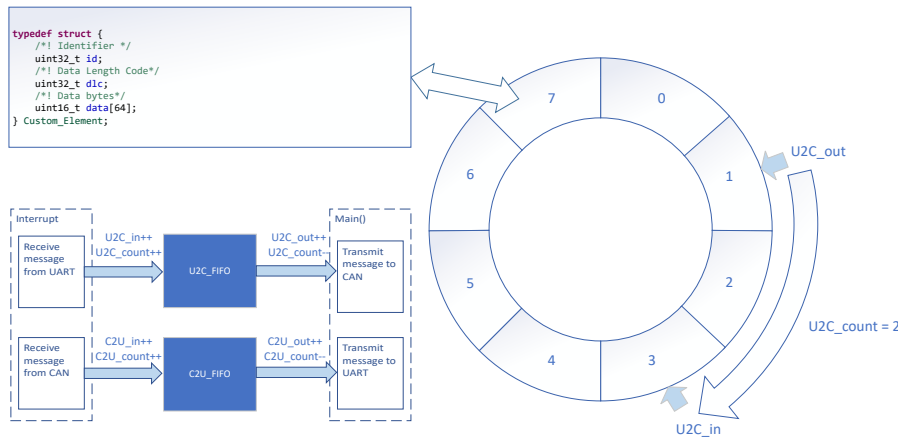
typedef struct {
    /*! Identifier */
    uint32_t id;
    /*! Data Length Code*/
    uint32_t dlc;
    /*! Data bytes*/
    uint16_t data[64];
} Custom_Element;

7
0
1
2
3
4
5
6

U2C_out
U2C_count = 2
U2C_in

Interrupt
Receive message from UART
U2C_in++
U2C_count++
U2C_FIFO
U2C_out++
U2C_count--
Main()
Transmit message to CAN

Receive message from CAN
C2U_in++
C2U_count++
C2U_FIFO
C2U_out++
C2U_count--
Transmit message to UART